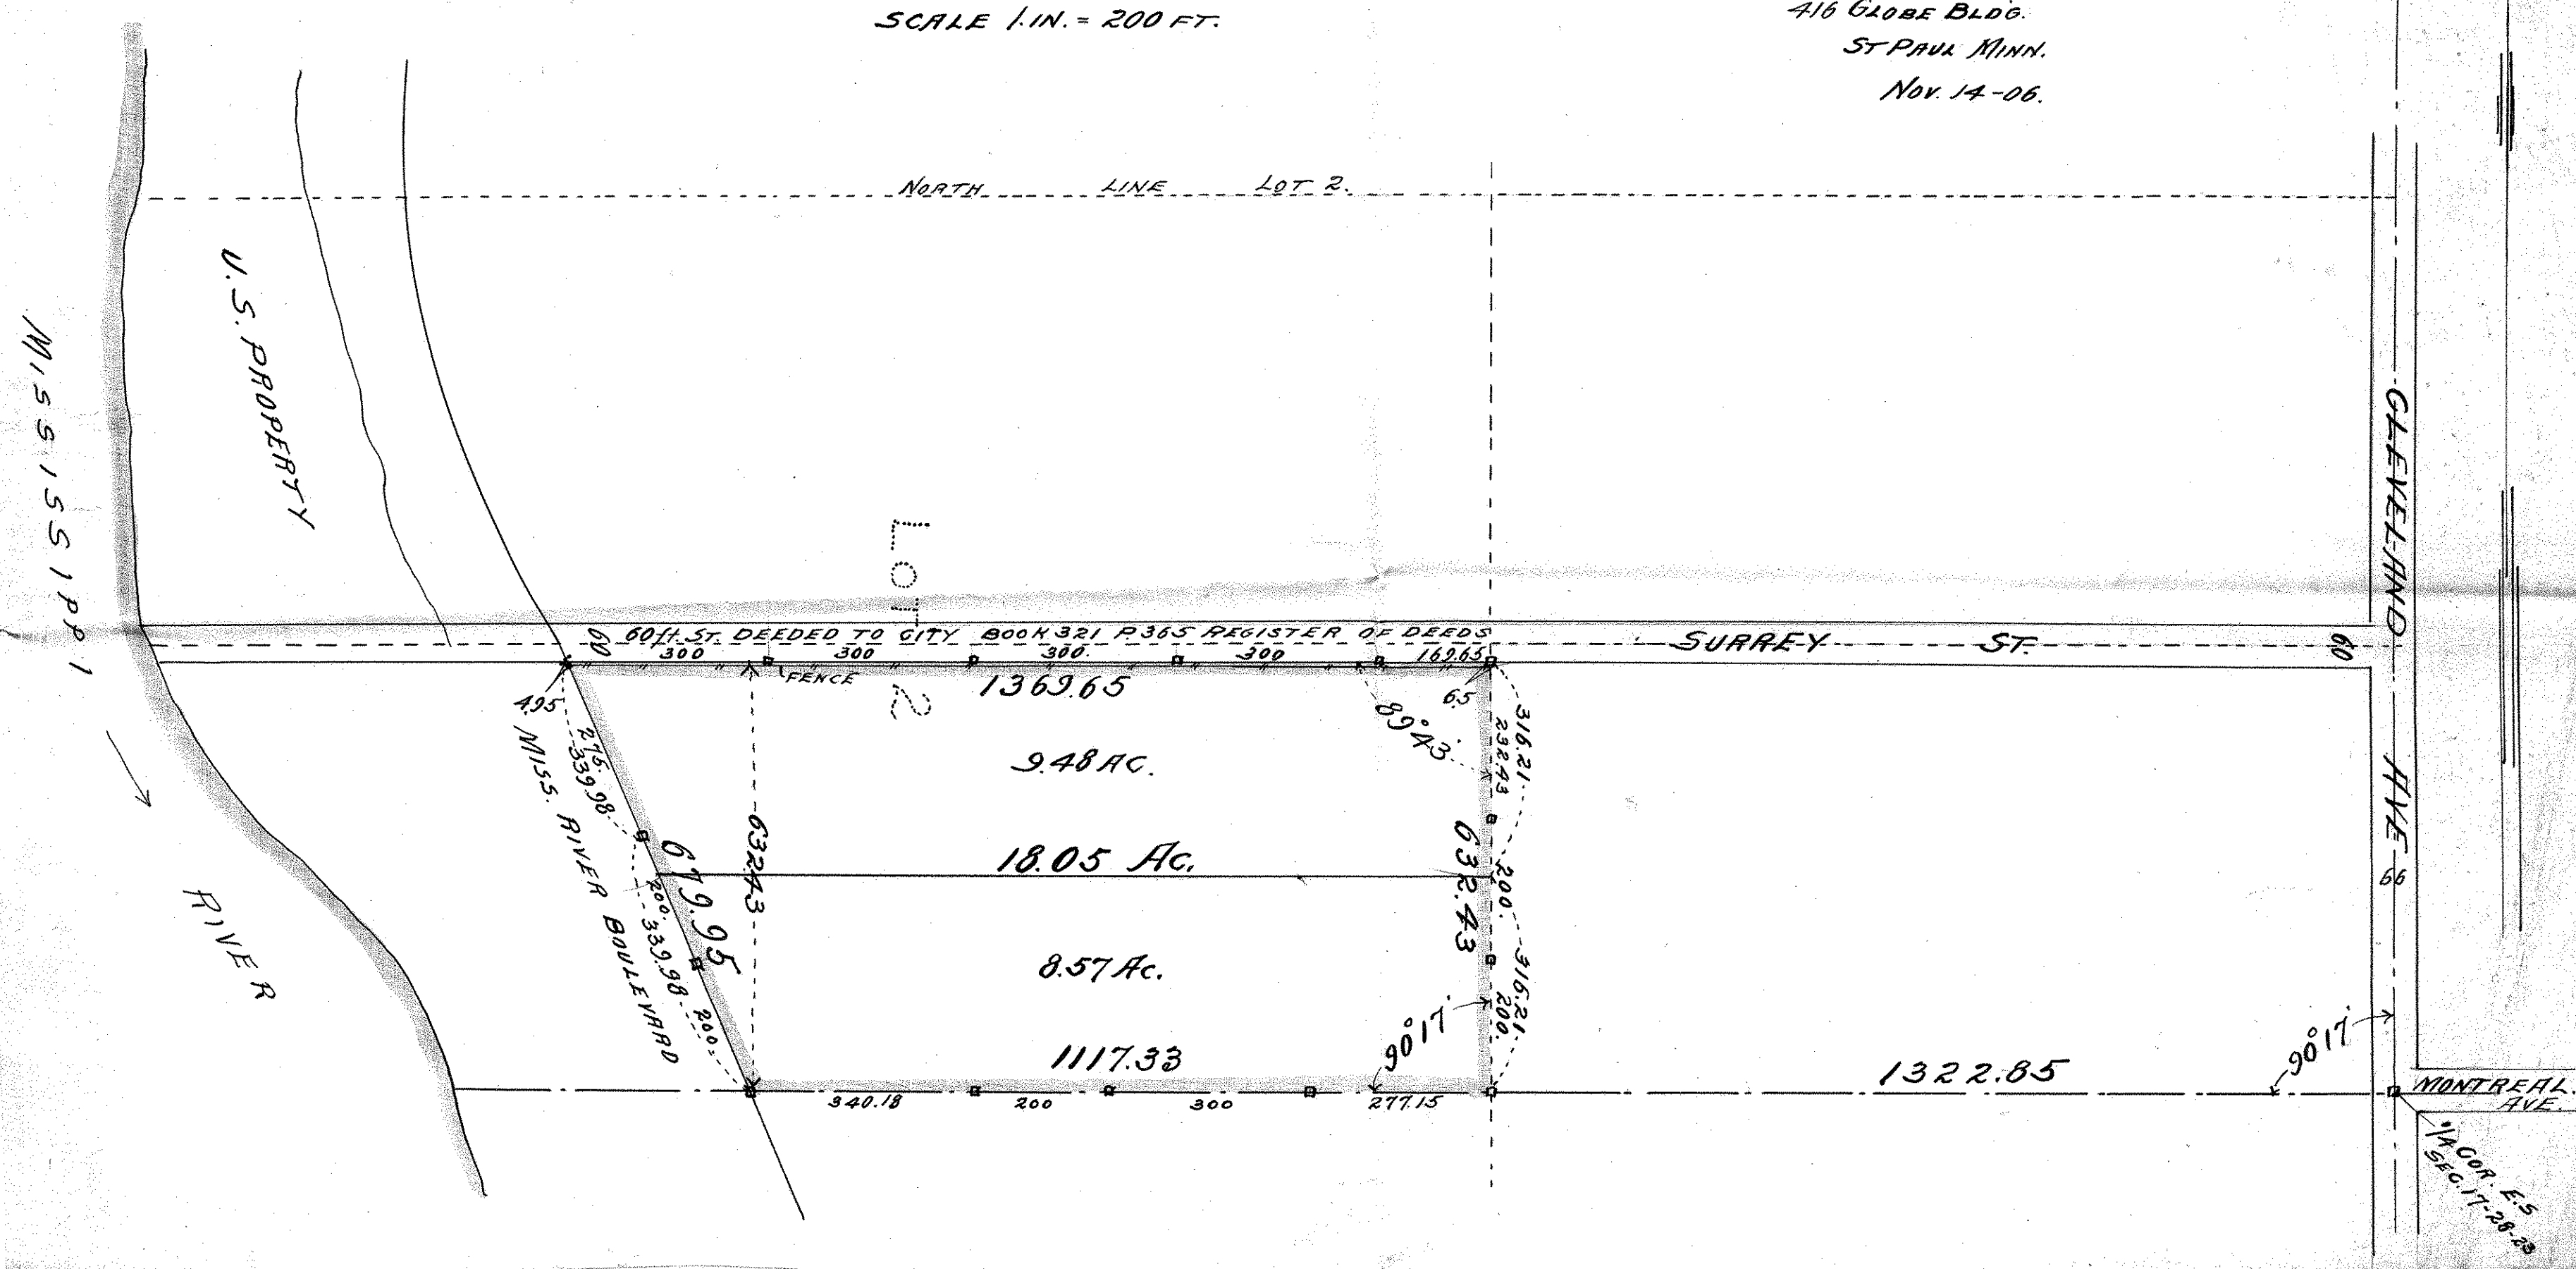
SCALE 1 IN. = 200 FT.

416 GLOBE BLDG.
ST PAUL MINN.
NOV. 14-06.

NORTH LINE LOT 2.

U.S. PROPERTY

MISSISSIPPI

RIVER

LOT 2

60 ft. ST. DEEDED TO CITY BOOK 321 P.365 REGISTER OF DEEDS

SURREY ST.

CLEVELAND AVE

60

60

66

300 300 300 300 169.65

FENCE

1369.65

4.95

6.5

$89^{\circ}43'$

9.48 AC.

18.05 Ac.

8.57 Ac.

1117.33

MISS. RIVER BOULEVARD

275

339.98

200

339.98

200

679.95

632.43

632.43

316.21

292.43

200

316.21

200

$90^{\circ}17'$

$90^{\circ}17'$

340.18 200 300 277.15

1322.85

MONTREAL AVE.

1/4 COR. E.S SEC. 17-28-23